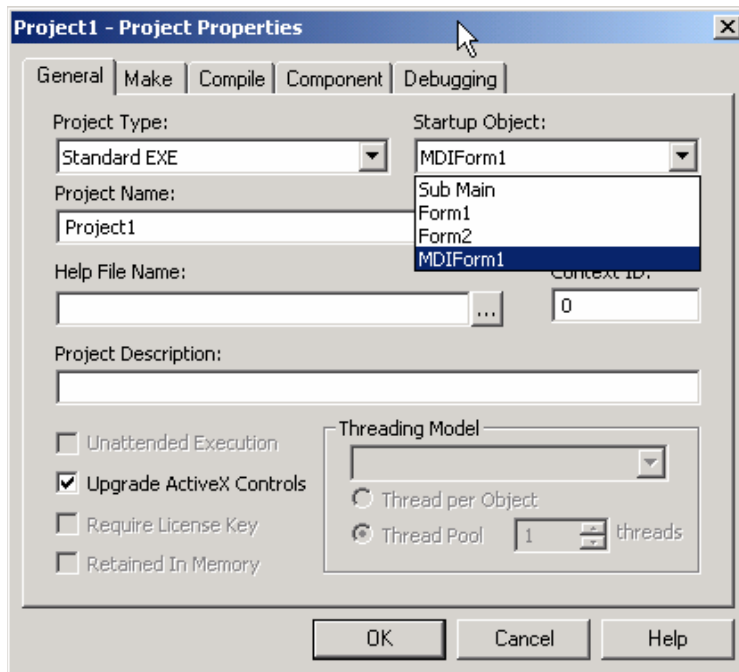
Project1 - Project Properties

General | Make | Compile | Component | Debugging

Project Type:
Standard EXE

Startup Object:
MDIForm1
Sub Main
Form1
Form2
MDIForm1

Project Name:
Project1

Help File Name:
...

Context ID:
0

Project Description:

Unattended Execution
Upgrade ActiveX Controls
Require License Key
Retained In Memory

Threading Model
Thread per Object
Thread Pool
1
threads

OK
Cancel
Help